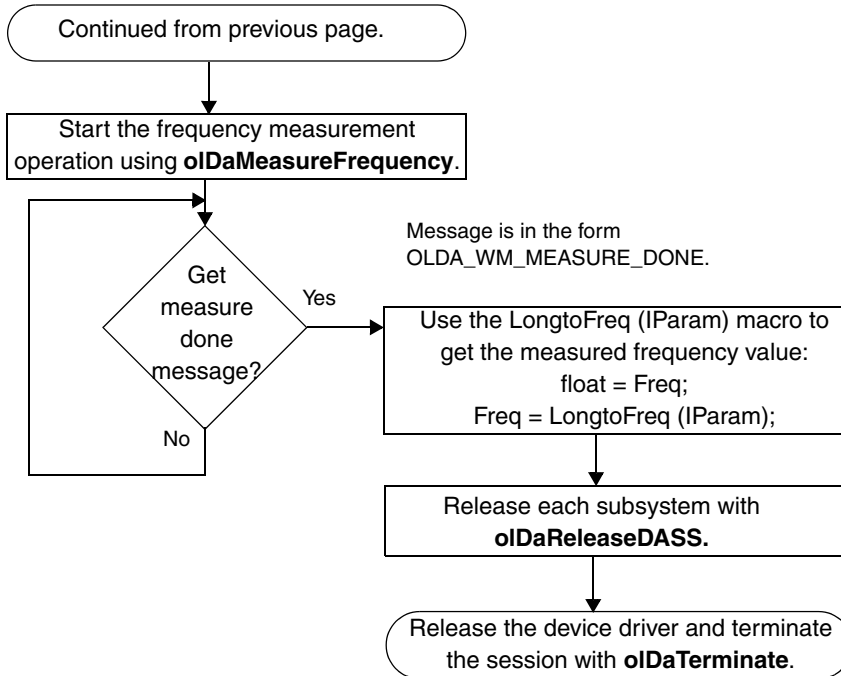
Continued from previous page.

Start the frequency measurement operation using **olDaMeasureFrequency**.

Get measure done message?

Yes

No

Message is in the form OLDA_WM_MEASURE_DONE.

Use the LongtoFreq (IParam) macro to get the measured frequency value:
float = Freq;
Freq = LongtoFreq (IParam);

Release each subsystem with **olDaReleaseDASS.**

Release the device driver and terminate the session with **olDaTerminate**.